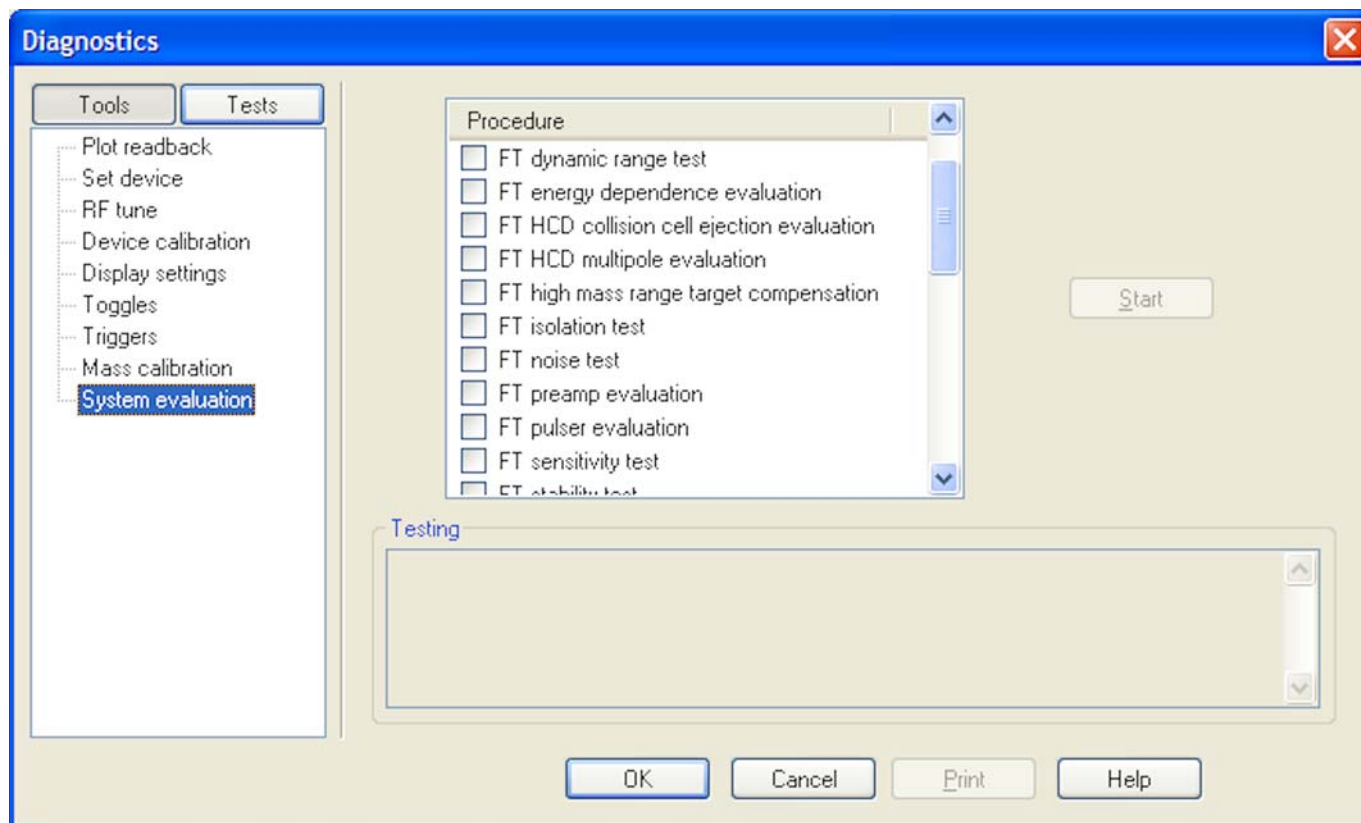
Diagnostics

Tools Tests

Plot readback
Set device
RF tune
Device calibration
Display settings
Toggles
Triggers
Mass calibration
System evaluation

Procedure
FT dynamic range test
FT energy dependence evaluation
FT HCD collision cell ejection evaluation
FT HCD multipole evaluation
FT high mass range target compensation
FT isolation test
FT noise test
FT preamp evaluation
FT pulser evaluation
FT sensitivity test
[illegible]

Start

Testing

OK Cancel Print Help